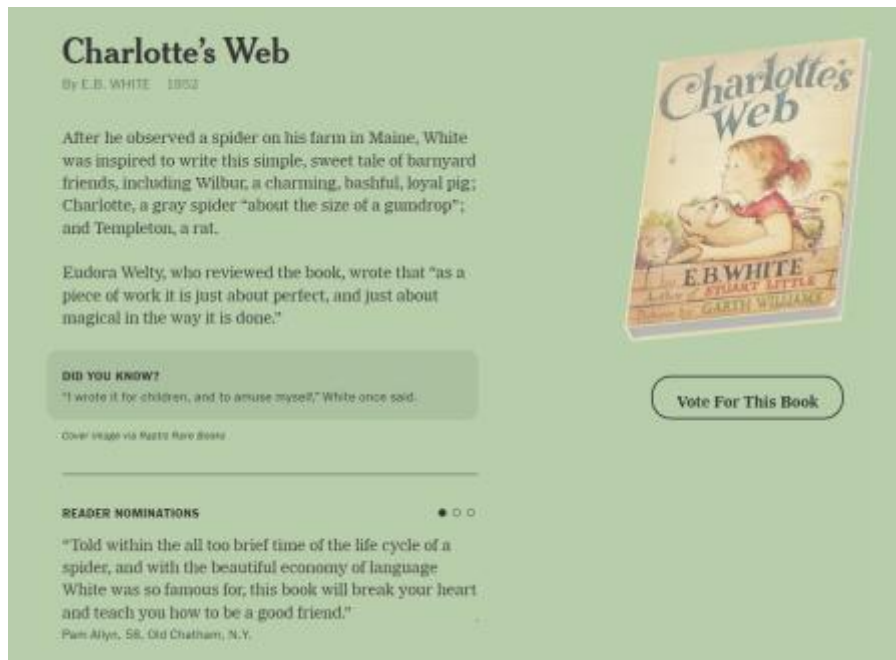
Charlotte's Web

By E.B. WHITE 1952

After he observed a spider on his farm in Maine, White was inspired to write this simple, sweet tale of barnyard friends, including Wilbur, a charming, bashful, loyal pig; Charlotte, a gray spider "about the size of a gumdrop"; and Templeton, a rat.

Eudora Welty, who reviewed the book, wrote that "as a piece of work it is just about perfect, and just about magical in the way it is done."

DID YOU KNOW?

"I wrote it for children, and to amuse myself," White once said.

Cover image via Raptis Rare Books

READER NOMINATIONS

"Told within the all too brief time of the life cycle of a spider, and with the beautiful economy of language White was so famous for, this book will break your heart and teach you how to be a good friend."

Pam Allyn, 58, Old Chatham, N.Y.

Charlotte's Web

E.B. WHITE

Author of STUART LITTLE

Pictures by GARTH WILLIAMS

Vote For This Book